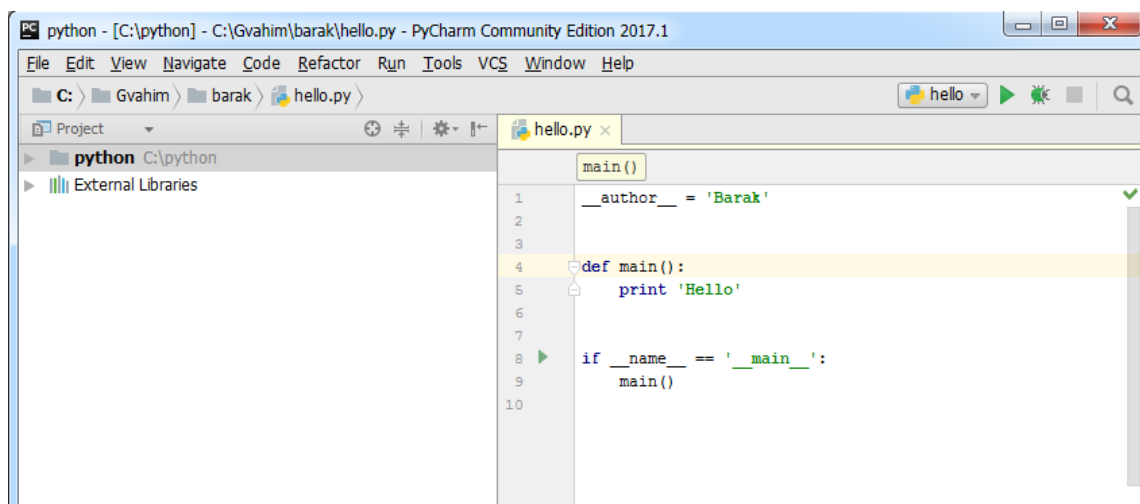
PC python - [C:\python] - C:\Gvahim\barak\hello.py - PyCharm Community Edition 2017.1

File Edit View Navigate Code Refactor Run Tools VCS Window Help

C: 〉 Gvahim 〉 barak 〉 hello.py 〉

hello

Project

python C:\python

External Libraries

hello.py ×

main()

1 __author__ = 'Barak'
2
3
4 def main():
5     print 'Hello'
6
7
8 if __name__ == '__main__':
9     main()
10